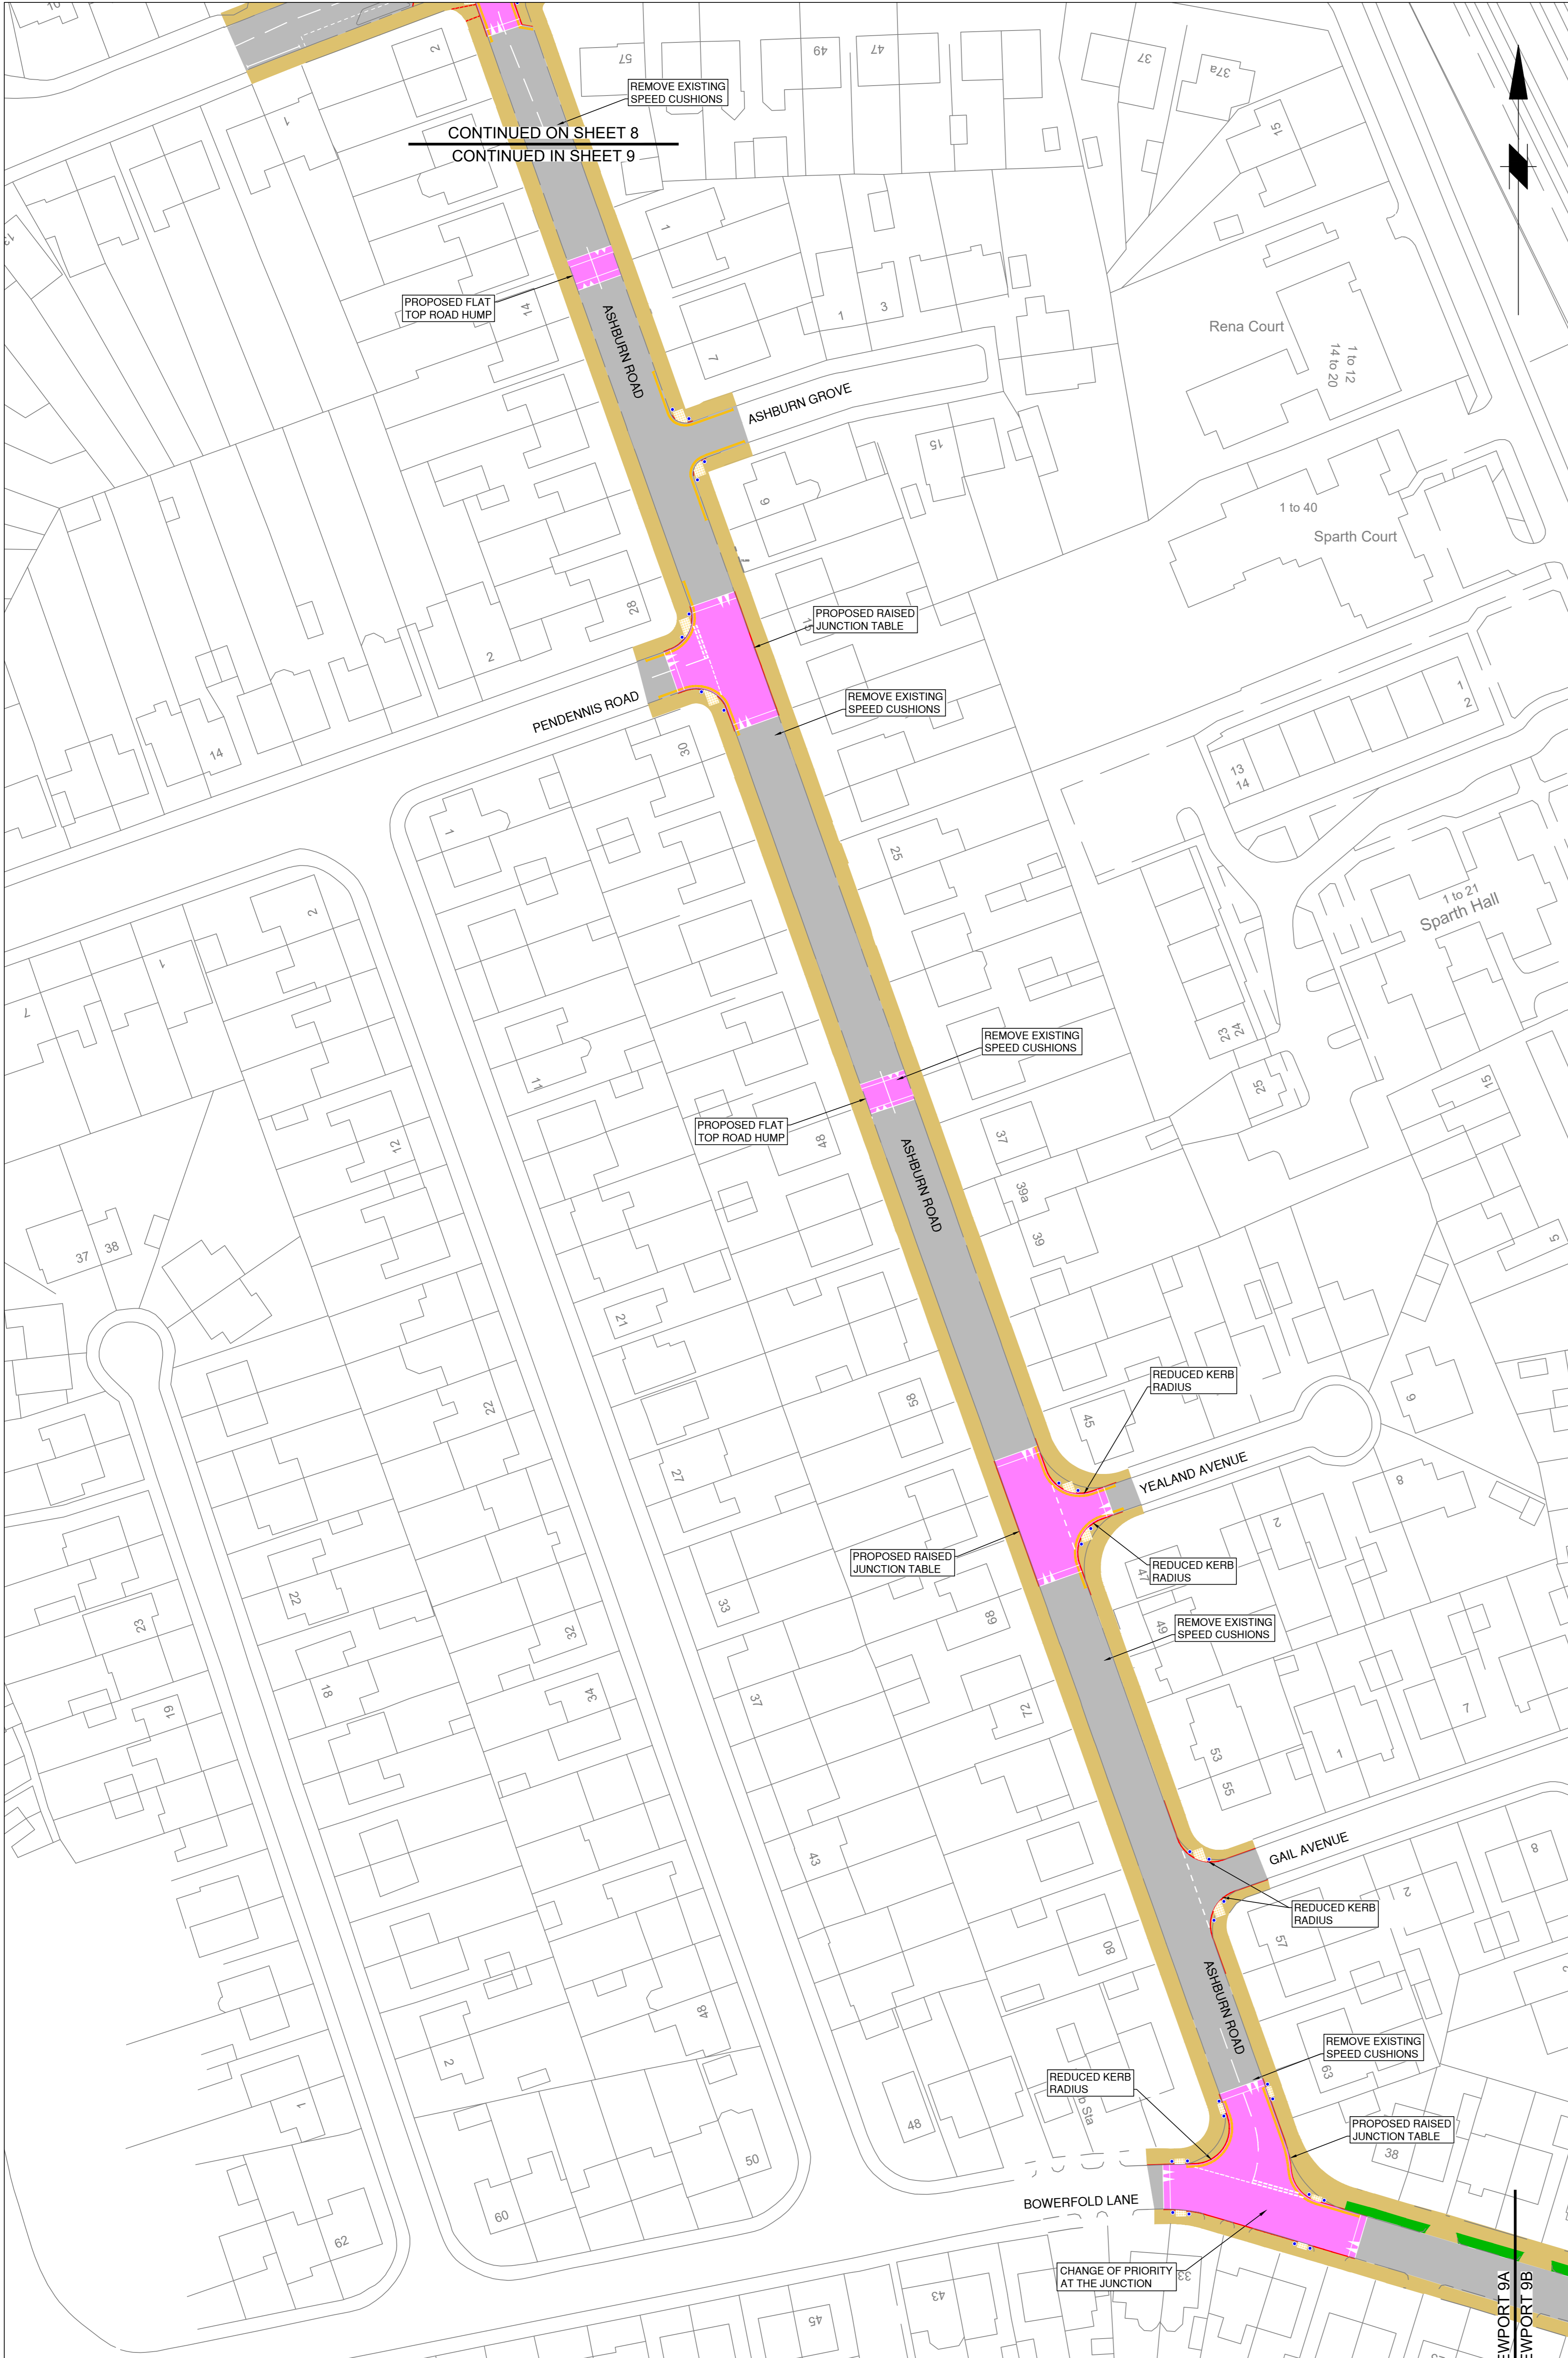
REMOVE EXISTING SPEED CUSHIONS

CONTINUED ON SHEET 8

CONTINUED IN SHEET 9

57 49 47 37 37a 15 2 1

PROPOSED FLAT TOP ROAD HUMP

ASHBURN ROAD

14 1 3 7

Rena Court

1 to 12
14 to 20

ASHBURN GROVE

15 9

1 to 40

Sparth Court

28 2

PROPOSED RAISED JUNCTION TABLE

REMOVE EXISTING SPEED CUSHIONS

PENDENNIS ROAD

14 30 1 2 13 14

25

1 to 21
Sparth Hall

2 1 7

REMOVE EXISTING SPEED CUSHIONS

23 24 25 11 15

PROPOSED FLAT TOP ROAD HUMP

ASHBURN ROAD

48 37 12 39a 39 37 38 5

21

REDUCED KERB RADIUS

22 58 45 6

YEALAND AVENUE

27 8

PROPOSED RAISED JUNCTION TABLE

REDUCED KERB RADIUS

22 33 68 47 2

REMOVE EXISTING SPEED CUSHIONS

23 32 49

18 34 37

19 72 7

53 55 1

43

GAIL AVENUE

REDUCED KERB RADIUS

8 2 80 57

ASHBURN ROAD

48 2

REMOVE EXISTING SPEED CUSHIONS

REDUCED KERB RADIUS

63

1

PROPOSED RAISED JUNCTION TABLE

48 50 38

BOWERFOLD LANE

60 62

CHANGE OF PRIORITY AT THE JUNCTION

43 45 33

EWPORT 9A
EWPORT 9B